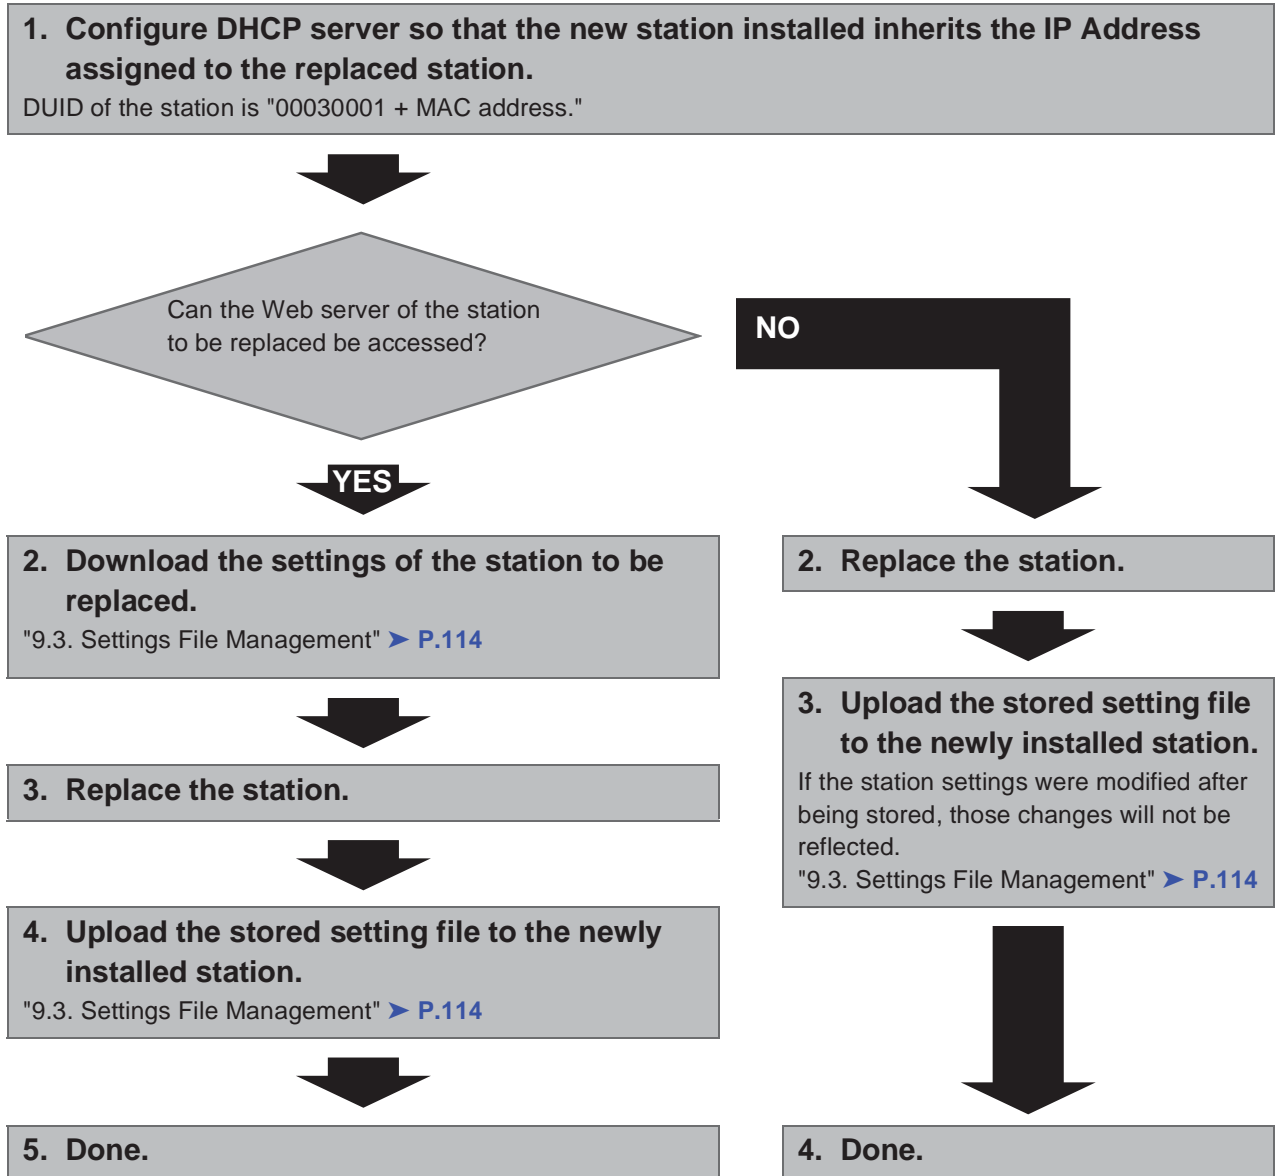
1. Configure DHCP server so that the new station installed inherits the IP Address assigned to the replaced station.
DUID of the station is "00030001 + MAC address."

Can the Web server of the station to be replaced be accessed?

NO

YES

2. Download the settings of the station to be replaced.
"9.3. Settings File Management" ➤ P.114

3. Replace the station.

4. Upload the stored setting file to the newly installed station.
"9.3. Settings File Management" ➤ P.114

5. Done.

2. Replace the station.

3. Upload the stored setting file to the newly installed station.
If the station settings were modified after being stored, those changes will not be reflected.
"9.3. Settings File Management" ➤ P.114

4. Done.